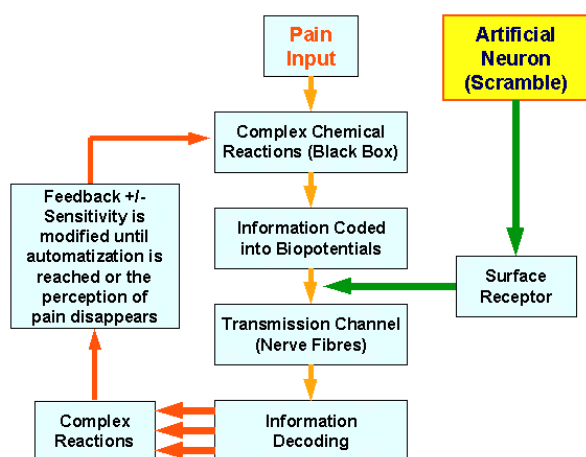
Pain Input

Artificial Neuron (Scramble)

Complex Chemical Reactions (Black Box)

Feedback +/- Sensitivity is modified until automatization is reached or the perception of pain disappears

Information Coded into Biopotentials

Surface Receptor

Transmission Channel (Nerve Fibres)

Complex Reactions

Information Decoding